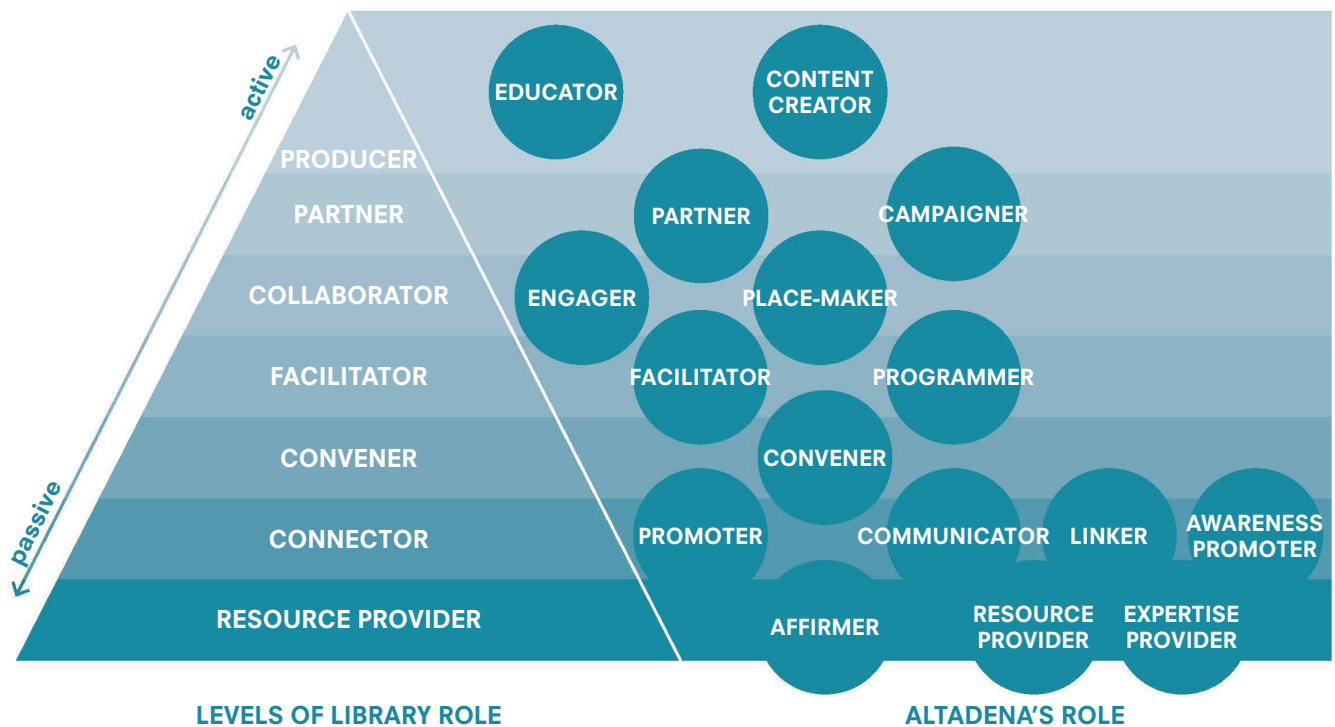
active

passive

PRODUCER

PARTNER

COLLABORATOR

FACILITATOR

CONVENER

CONNECTOR

RESOURCE PROVIDER

EDUCATOR

CONTENT CREATOR

PARTNER

CAMPAIGNER

ENGAGER

PLACE-MAKER

FACILITATOR

PROGRAMMER

CONVENER

PROMOTER

COMMUNICATOR

LINKER

AWARENESS PROMOTER

AFFIRMER

RESOURCE PROVIDER

EXPERTISE PROVIDER

LEVELS OF LIBRARY ROLE

ALTADENA'S ROLE